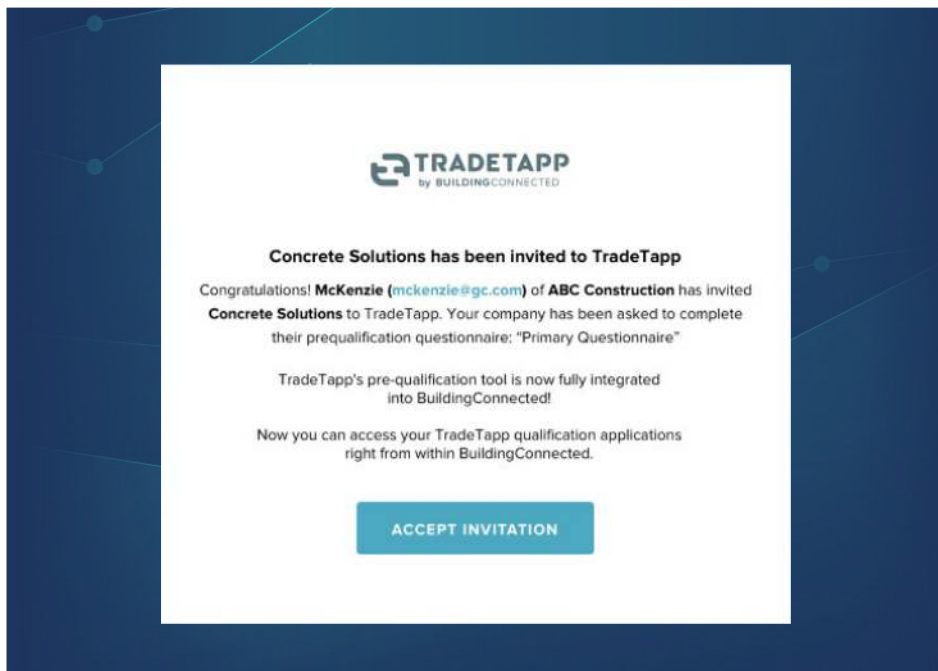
TRADETAPP
by BUILDINGCONNECTED

Concrete Solutions has been invited to TradeTapp

Congratulations! McKenzie (mckenzie@gc.com) of ABC Construction has invited Concrete Solutions to TradeTapp. Your company has been asked to complete their prequalification questionnaire: "Primary Questionnaire"

TradeTapp's pre-qualification tool is now fully integrated into BuildingConnected!

Now you can access your TradeTapp qualification applications right from within BuildingConnected.

ACCEPT INVITATION